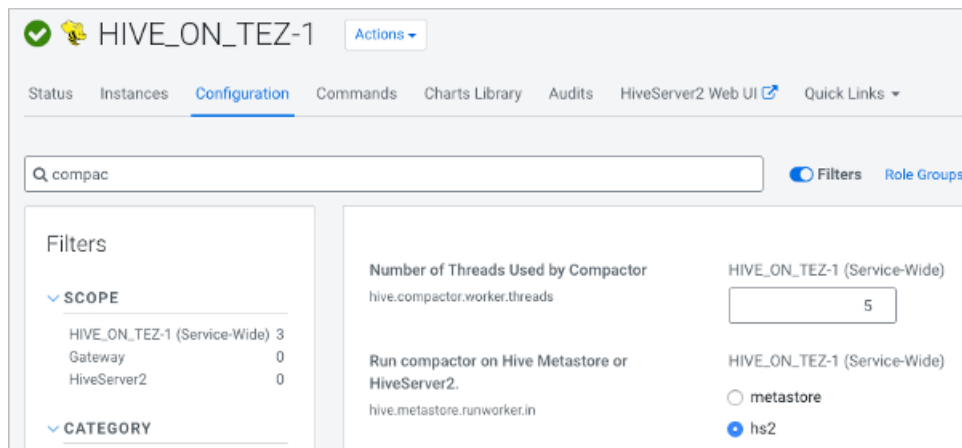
HIVE_ON_TEZ-1 Actions

Status Instances Configuration Commands Charts Library Audits HiveServer2 Web UI Quick Links

compac

Filters Role Groups

Filters

SCOPE

HIVE_ON_TEZ-1 (Service-Wide) 3
Gateway 0
HiveServer2 0

CATEGORY

Number of Threads Used by Compactor
hive.compactor.worker.threads

HIVE_ON_TEZ-1 (Service-Wide)

5

Run compactor on Hive Metastore or HiveServer2.
hive.metastore.runworker.in

HIVE_ON_TEZ-1 (Service-Wide)

metastore

hs2